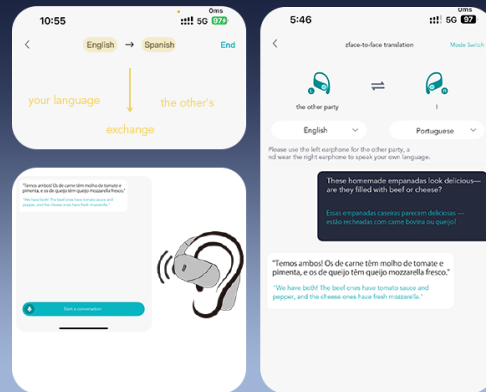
10:55
5G 97

English → Spanish End

your language

the other's

exchange

"Temos ambos! Os de carne têm molho de tomate e pimenta, e os de queijo têm queijo mozzarella fresco."

"We have both! The beef ones have tomato sauce and pepper, and the cheese ones have fresh mozzarella."

Start a conversation

0ms
5:46
5G 97

Face-to-face translation Mode Switch

the other party

I

English

Portuguese

Please use the left earphone for the other party, a nd wear the right earphone to speak your own language.

These homemade empanadas look delicious—are they filled with beef or cheese?

Essas empanadas caseiras parecem deliciosas — estão recheadas com carne bovina ou queijo?

"Temos ambos! Os de carne têm molho de tomate e pimenta, e os de queijo têm queijo mozzarella fresco."

"We have both! The beef ones have tomato sauce and pepper, and the cheese ones have fresh mozzarella."